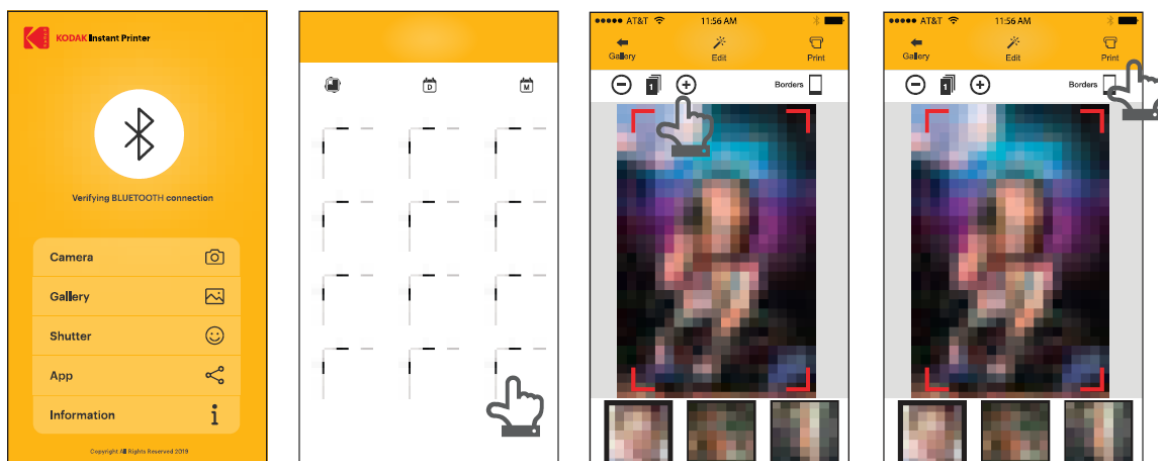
KODAK Instant Printer

Verifying BLUETOOTH connection

Camera

Gallery

Shutter

App

Information

Copyright All Rights Reserved 2018

D

M

●●●●● AT&T 11:56 AM

Gallery

Edit

Print

1

Borders

●●●●● AT&T 11:56 AM

Gallery

Edit

Print

1

Borders